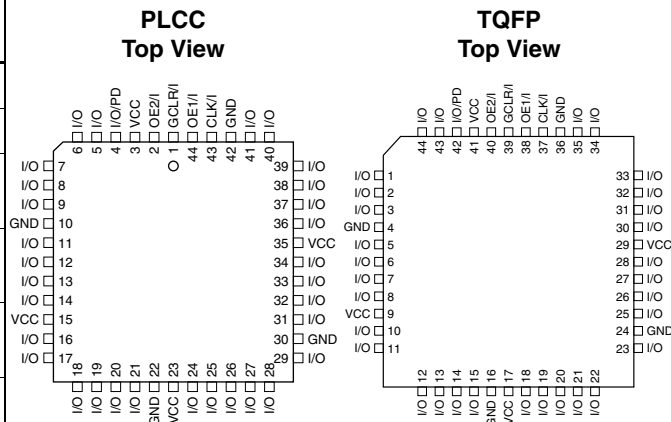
PLCC
Top View

6 I/O
5 I/O
4 I/O/PD
3 VCC
2 OE2/I
1 GCLR/I
44 OE1/I
43 CLK/I
42 GND
41 I/O
40 I/O

I/O 7
I/O 8
I/O 9
GND 10
I/O 11
I/O 12
I/O 13
I/O 14
VCC 15
I/O 16
I/O 17

39 I/O
38 I/O
37 I/O
36 I/O
35 VCC
34 I/O
33 I/O
32 I/O
31 I/O
30 GND
29 I/O

18 I/O
19 I/O
20 I/O
21 I/O
22 GND
23 VCC
24 I/O
25 I/O
26 I/O
27 I/O
28 I/O

TQFP
Top View

44 I/O
43 I/O
42 I/O/PD
41 VCC
40 OE2/I
39 GCLR/I
38 OE1/I
37 CLK/I
36 GND
35 I/O
34 I/O

I/O 1
I/O 2
I/O 3
GND 4
I/O 5
I/O 6
I/O 7
I/O 8
VCC 9
I/O 10
I/O 11

33 I/O
32 I/O
31 I/O
30 I/O
29 VCC
28 I/O
27 I/O
26 I/O
25 I/O
24 GND
23 I/O

12 I/O
13 I/O
14 I/O
15 I/O
16 GND
17 VCC
18 I/O
19 I/O
20 I/O
21 I/O
22 I/O